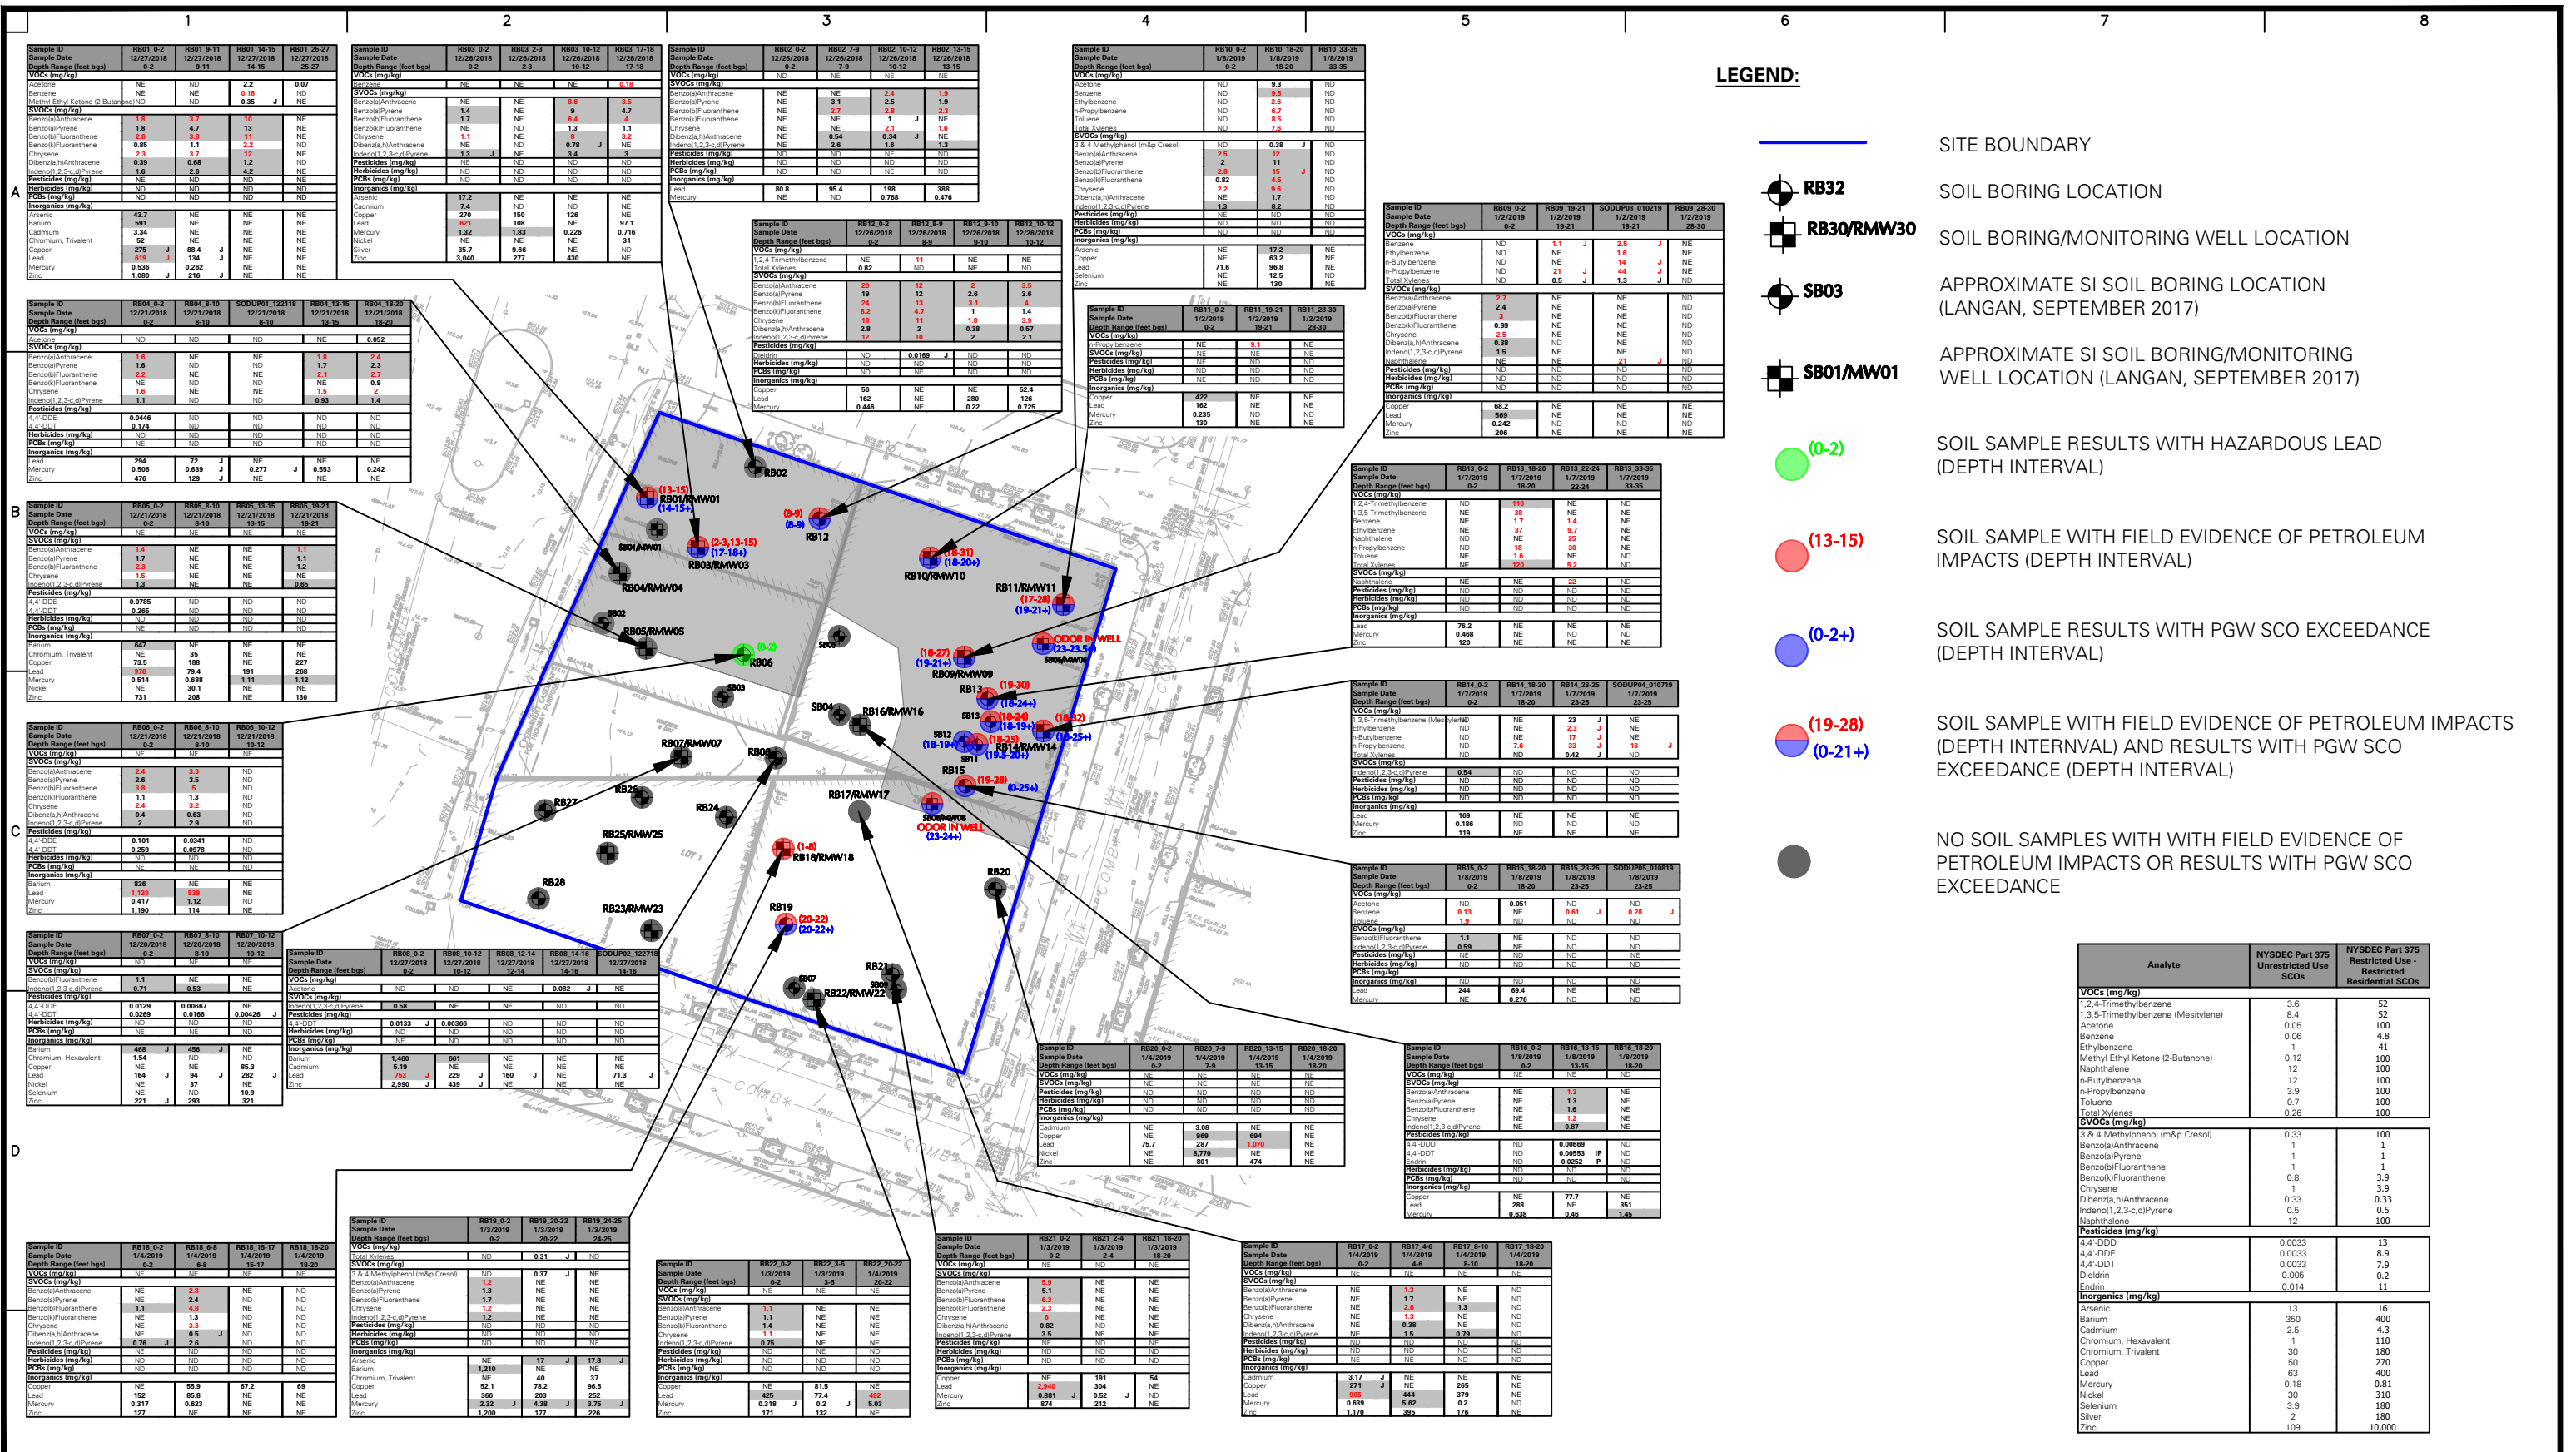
1 2 3 4 5 6 7 8

A

B

C

D

LEGEND:

SITE BOUNDARY

RB32 SOIL BORING LOCATION

RB30/RMW30 SOIL BORING/MONITORING WELL LOCATION

SB03 APPROXIMATE SI SOIL BORING LOCATION (LANGAN, SEPTEMBER 2017)

SB01/MW01 APPROXIMATE SI SOIL BORING/MONITORING WELL LOCATION (LANGAN, SEPTEMBER 2017)

(0-2) SOIL SAMPLE RESULTS WITH HAZARDOUS LEAD (DEPTH INTERVAL)

(13-15) SOIL SAMPLE WITH FIELD EVIDENCE OF PETROLEUM IMPACTS (DEPTH INTERVAL)

(0-2+) SOIL SAMPLE RESULTS WITH PGW SCO EXCEEDANCE (DEPTH INTERVAL)

(19-28) (0-21+) SOIL SAMPLE WITH FIELD EVIDENCE OF PETROLEUM IMPACTS (DEPTH INTERNVAL) AND RESULTS WITH PGW SCO EXCEEDANCE (DEPTH INTERVAL)

NO SOIL SAMPLES WITH WITH FIELD EVIDENCE OF PETROLEUM IMPACTS OR RESULTS WITH PGW SCO EXCEEDANCE

RB01/RMW01 (13-15) (14-15+)
SB01/MW01
RB03/RMW03 (2-3,13-15) (17-18+)
RB04/RMW04
RB02
SB02
RB05/RMW05
RB06 (0-2)
RB12 (8-9) (8-9)
RB10/RMW10 (18-31) (18-20+)
RB11/RMW11 (17-28) (19-21+)
SB05
SB03
RB09/RMW09 (18-27) (19-21+)
ODOR IN WELL (23-23.5+) SB06/MW06
RB13 (19-30) (18-24+)
SB04
RB16/RMW16
SB13 (18-24) (18-19+)
SB12 (18-19+)
RB14/RMW14 (18-25) (19.5-20+)
(18-32) (18-25+)
SB11
RB15 (19-28) (0-25+)
RB07/RMW07
RB08
RB27
RB26
RB24
RB17/RMW17
SB08/MW08 ODOR IN WELL (23-24+)
RB25/RMW25
RB18/RMW18 (1-8)
RB28
RB20
RB23/RMW23
RB19 (20-22) (20-22+)
RB21
SB07
SB09
RB22/RMW22
LOT 1

| Analyte | NYSDEC Part 375 Unrestricted Use SCOs | NYSDEC Part 375 Restricted Use - Restricted Residential SCOs |
|---|---|---|
| VOCs (mg/kg) | | |
| 1,2,4-Trimethylbenzene | 3.6 | 52 |
| 1,3,5-Trimethylbenzene (Mesitylene) | 8.4 | 52 |
| Acetone | 0.05 | 100 |
| Benzene | 0.06 | 4.8 |
| Ethylbenzene | 1 | 41 |
| Methyl Ethyl Ketone (2-Butanone) | 0.12 | 100 |
| Naphthalene | 12 | 100 |
| n-Butylbenzene | 12 | 100 |
| n-Propylbenzene | 3.9 | 100 |
| Toluene | 0.7 | 100 |
| Total Xylenes | 0.26 | 100 |
| SVOCs (mg/kg) | | |
| 3 & 4 Methylphenol (m&p Cresol) | 0.33 | 100 |
| Benzo(a)Anthracene | 1 | 1 |
| Benzo(a)Pyrene | 1 | 1 |
| Benzo(b)Fluoranthene | 1 | 1 |
| Benzo(k)Fluoranthene | 0.8 | 3.9 |
| Chrysene | 1 | 3.9 |
| Dibenz(a,h)Anthracene | 0.33 | 0.33 |
| Indeno(1,2,3-c,d)Pyrene | 0.5 | 0.5 |
| Naphthalene | 12 | 100 |
| Pesticides (mg/kg) | | |
| 4,4'-DDD | 0.0033 | 13 |
| 4,4'-DDE | 0.0033 | 8.9 |
| 4,4'-DDT | 0.0033 | 7.9 |
| Dieldrin | 0.005 | 0.2 |
| Endrin | 0.014 | 11 |
| Inorganics (mg/kg) | | |
| Arsenic | 13 | 16 |
| Barium | 350 | 400 |
| Cadmium | 2.5 | 4.3 |
| Chromium, Hexavalent | 1 | 110 |
| Chromium, Trivalent | 30 | 180 |
| Copper | 50 | 270 |
| Lead | 63 | 400 |
| Mercury | 0.18 | 0.81 |
| Nickel | 30 | 310 |
| Selenium | 3.9 | 180 |
| Silver | 2 | 180 |
| Zinc | 109 | 10,000 |

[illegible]